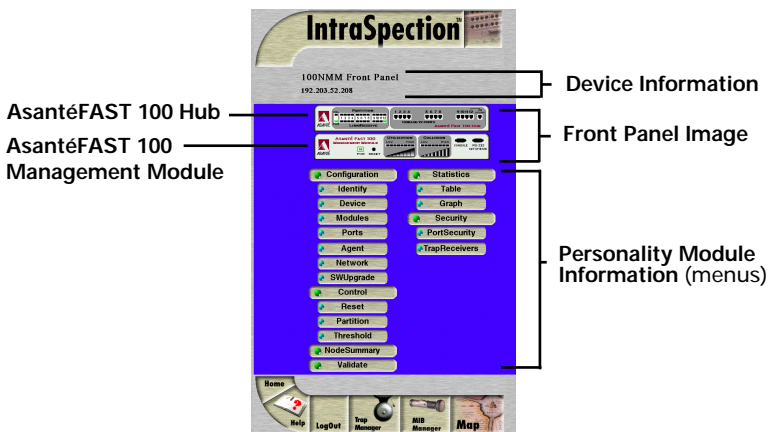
IntraSpection™

100NMM Front Panel
192.203.52.208

Device Information

AsantéFAST 100 Hub

AsantéFAST 100 Management Module

Front Panel Image

AsantéFAST 100 Management Module

Configuration
Identify
Device
Modules
Ports
Agent
Network
SWUpgrade
Control
Reset
Partition
Threshold
NodeSummary
Validate

Statistics
Table
Graph
Security
PortSecurity
TrapReceivers

Personality Module Information (menus)

Home
Help
LogOut
Trap Manager
MIB Manager
Map